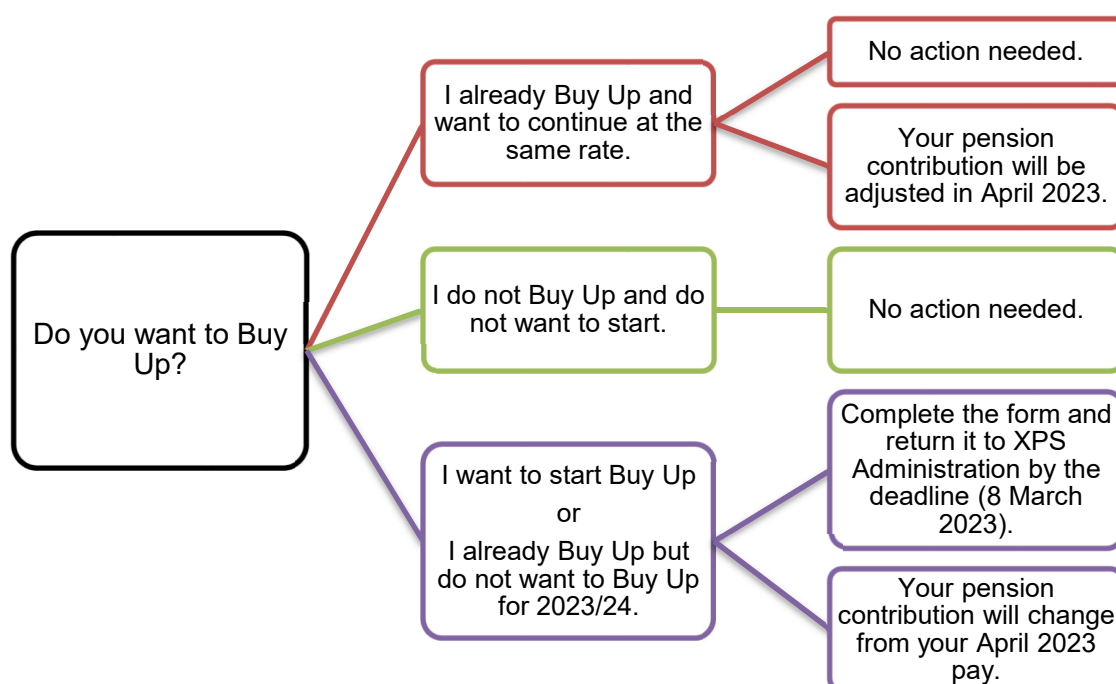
Do you want to Buy Up?

I already Buy Up and want to continue at the same rate.

No action needed.

Your pension contribution will be adjusted in April 2023.

I do not Buy Up and do not want to start.

No action needed.

I want to start Buy Up

or

I already Buy Up but do not want to Buy Up for 2023/24.

Complete the form and return it to XPS Administration by the deadline (8 March 2023).

Your pension contribution will change from your April 2023 pay.